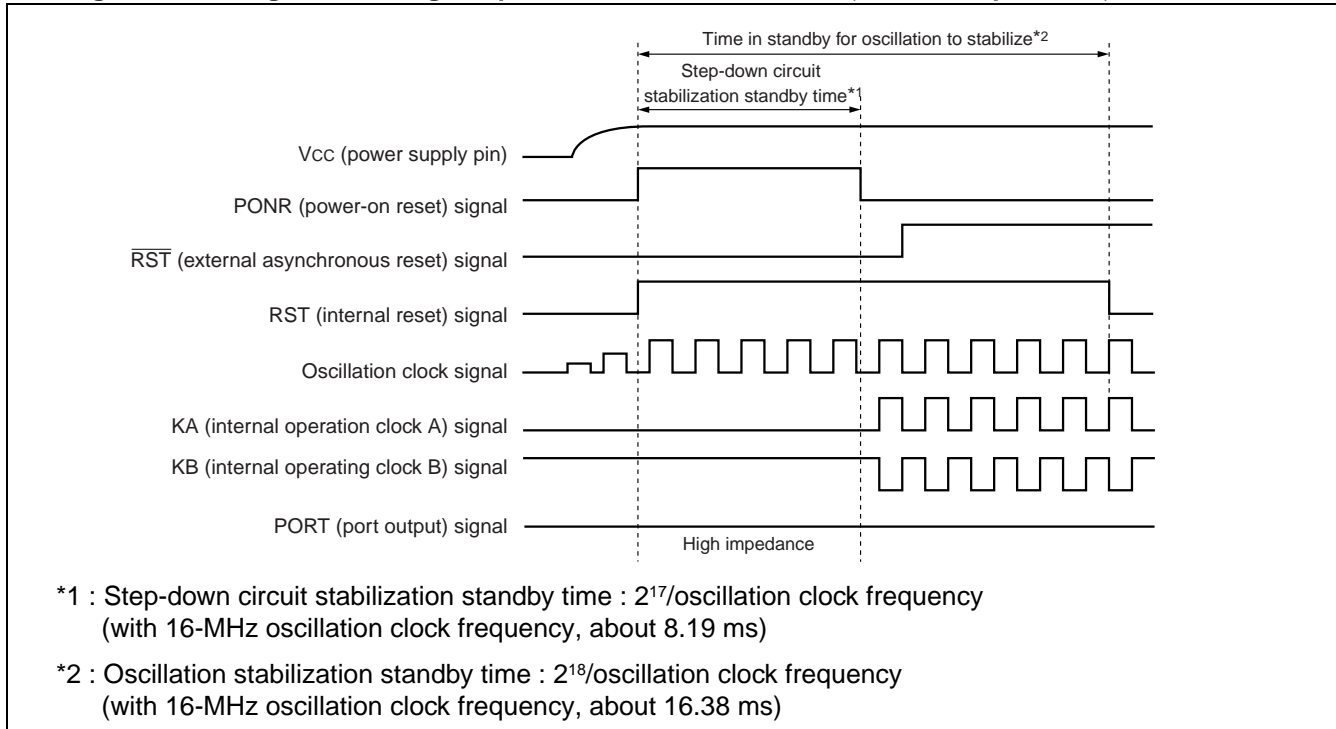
Time in standby for oscillation to stabilize*2

Step-down circuit stabilization standby time*1

Vcc (power supply pin)

PONR (power-on reset) signal

$\overline{RST}$ (external asynchronous reset) signal

RST (internal reset) signal

Oscillation clock signal

KA (internal operation clock A) signal

KB (internal operating clock B) signal

PORT (port output) signal

High impedance

*1 : Step-down circuit stabilization standby time : $2^{17}$/oscillation clock frequency (with 16-MHz oscillation clock frequency, about 8.19 ms)

*2 : Oscillation stabilization standby time : $2^{18}$/oscillation clock frequency (with 16-MHz oscillation clock frequency, about 16.38 ms)